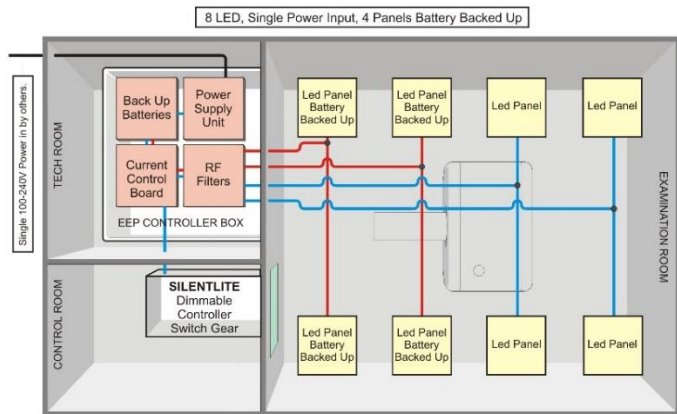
8 LED, Single Power Input, 4 Panels Battery Backed Up

Single 100-240V Power in by others.

TECH ROOM

Back Up Batteries

Power Supply Unit

Current Control Board

RF Filters

EEP CONTROLLER BOX

CONTROL ROOM

SILENTLITE Dimmable Controller Switch Gear

Led Panel Battery Backed Up

Led Panel Battery Backed Up

Led Panel

Led Panel

Led Panel Battery Backed Up

Led Panel Battery Backed Up

Led Panel

Led Panel

EXAMINATION ROOM